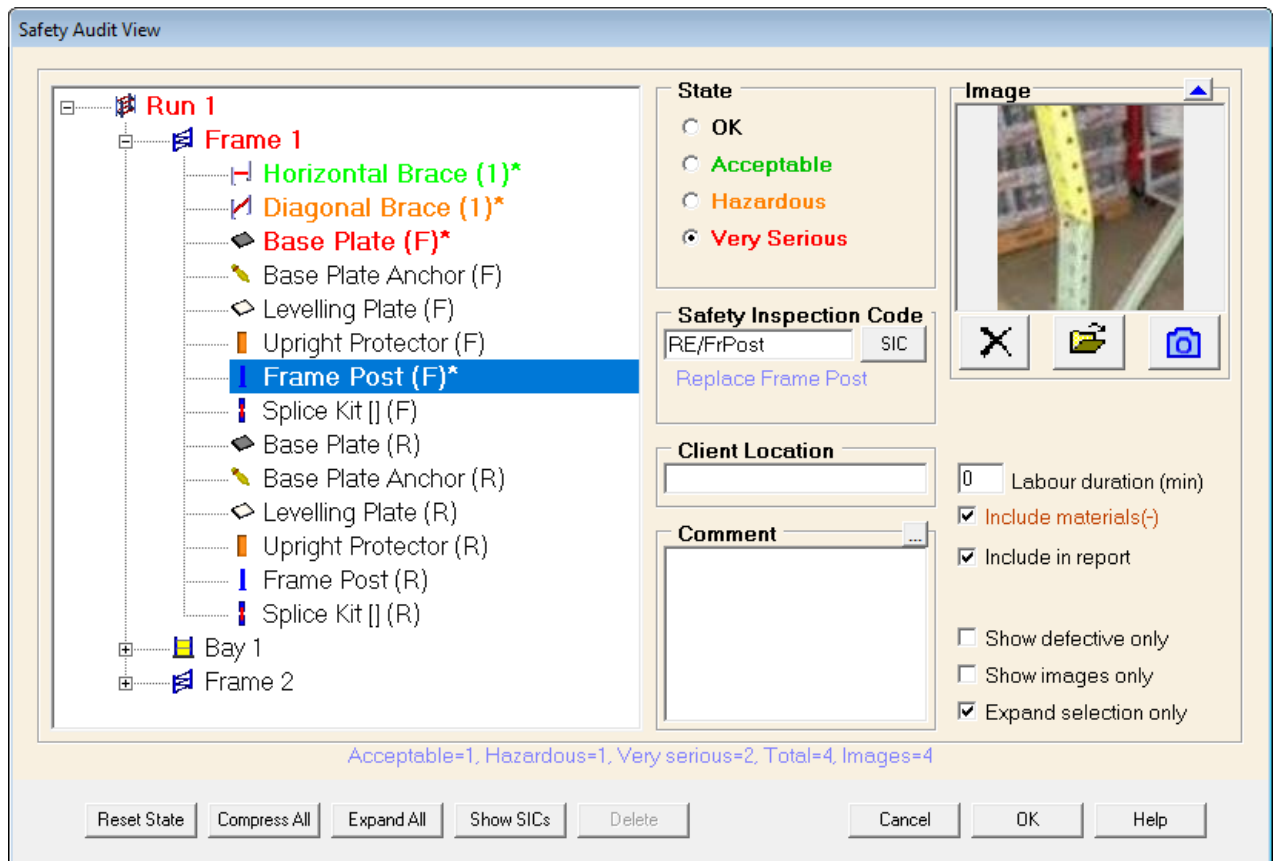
Safety Audit View

Run 1
Frame 1
Horizontal Brace (1)*
Diagonal Brace (1)*
Base Plate (F)*
Base Plate Anchor (F)
Levelling Plate (F)
Upright Protector (F)
Frame Post (F)*
Splice Kit [] (F)
Base Plate (R)
Base Plate Anchor (R)
Levelling Plate (R)
Upright Protector (R)
Frame Post (R)
Splice Kit [] (R)
Bay 1
Frame 2

State
OK
Acceptable
Hazardous
Very Serious

Safety Inspection Code
RE/FrPost
SIC
Replace Frame Post

Client Location

Comment
...

Image

0 Labour duration (min)
Include materials(-)
Include in report

Show defective only
Show images only
Expand selection only

Acceptable=1, Hazardous=1, Very serious=2, Total=4, Images=4

Reset State
Compress All
Expand All
Show SICs
Delete
Cancel
OK
Help